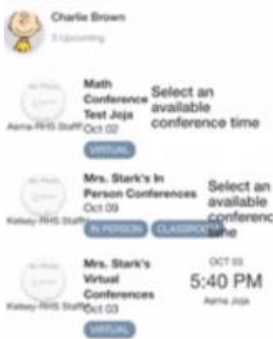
Charlie Brown
3 Upcoming

No Photo
Aerna RHS Staff
Math Conference Test Joja
Oct 02
VIRTUAL
Select an available conference time

No Photo
Kelsey RHS Staff
Mrs. Stark's In Person Conferences
Oct 09
IN PERSON
CLASSROOM
Select an available conference time

No Photo
Kelsey RHS Staff
Mrs. Stark's Virtual Conferences
Oct 03
VIRTUAL
OCT 03
5:40 PM
Aerna Joja